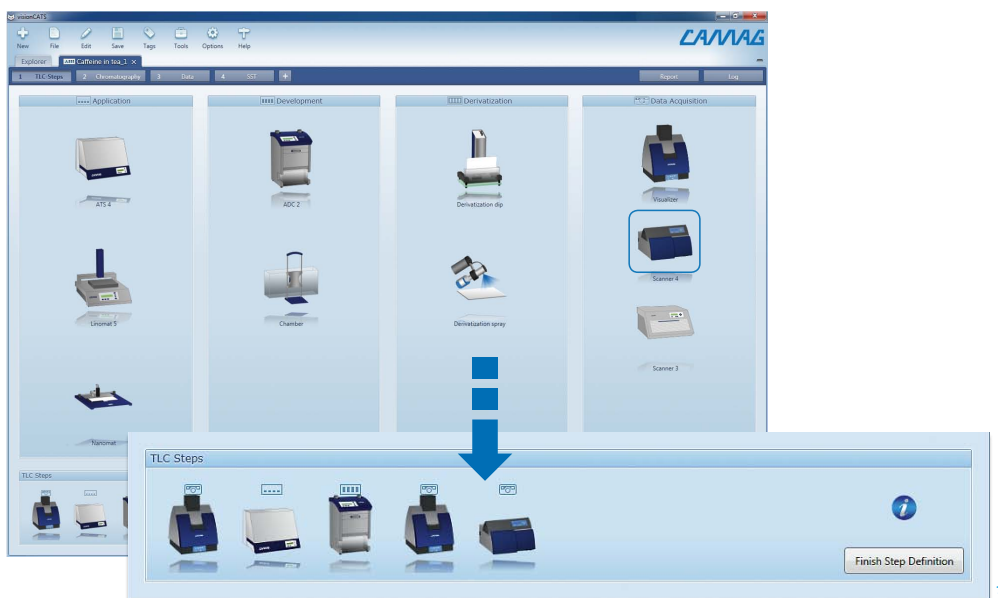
visionCATS

New File Edit Save Tags Tools Options Help

CAMAG

Explorer Caffeine in tea_1

1 TLC-Steps 2 Chromatography 3 Data 4 SST +

Report Log

Application

ATS 4

Linomat 5

Nanomat

Development

ADC 2

Chamber

Derivatization

Derivatization dip

Derivatization spray

Data Acquisition

Visualizer

Scanner 4

Scanner 3

TLC Steps

TLC Steps

Finish Step Definition